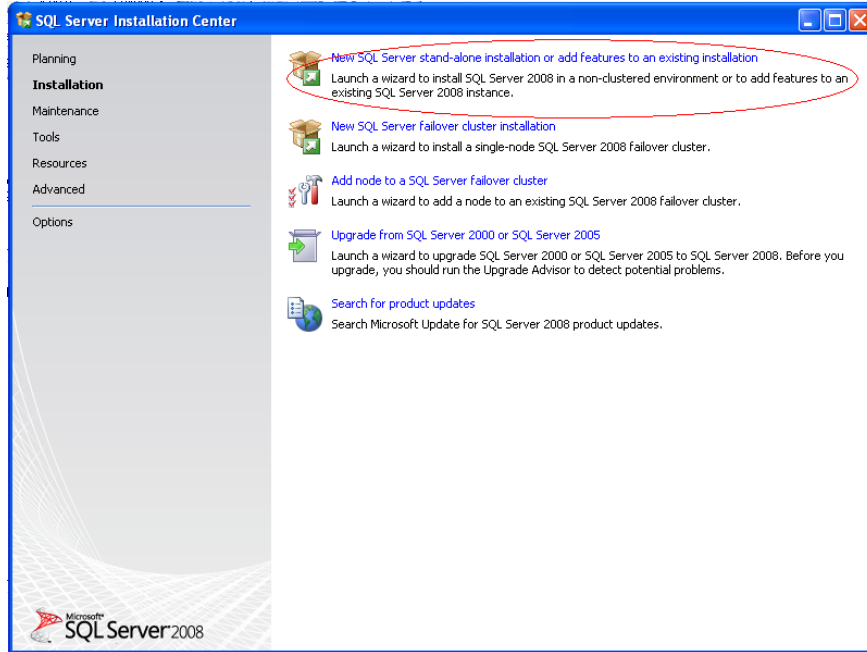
SQL Server Installation Center

Planning
Installation
Maintenance
Tools
Resources
Advanced
Options

New SQL Server stand-alone installation or add features to an existing installation
Launch a wizard to install SQL Server 2008 in a non-clustered environment or to add features to an existing SQL Server 2008 instance.

New SQL Server failover cluster installation
Launch a wizard to install a single-node SQL Server 2008 failover cluster.

Add node to a SQL Server failover cluster
Launch a wizard to add a node to an existing SQL Server 2008 failover cluster.

Upgrade from SQL Server 2000 or SQL Server 2005
Launch a wizard to upgrade SQL Server 2000 or SQL Server 2005 to SQL Server 2008. Before you upgrade, you should run the Upgrade Advisor to detect potential problems.

Search for product updates
Search Microsoft Update for SQL Server 2008 product updates.

Microsoft SQL Server 2008